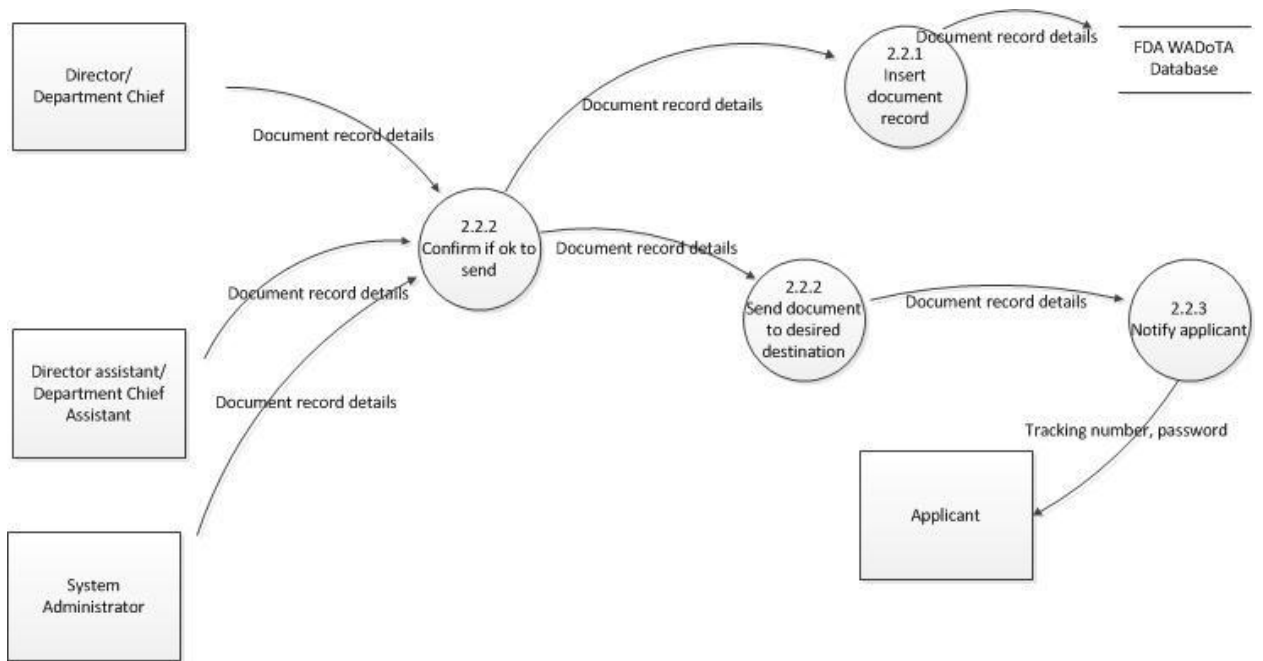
Director/ Department Chief

Document record details

Document record details

2.2.1 Insert document record

Document record details

FDA WADoTA Database

2.2.2 Confirm if ok to send

Document record details

Document record details

2.2.2 Send document to desired destination

Document record details

2.2.3 Notify applicant

Director assistant/ Department Chief Assistant

Document record details

Tracking number, password

Applicant

System Administrator